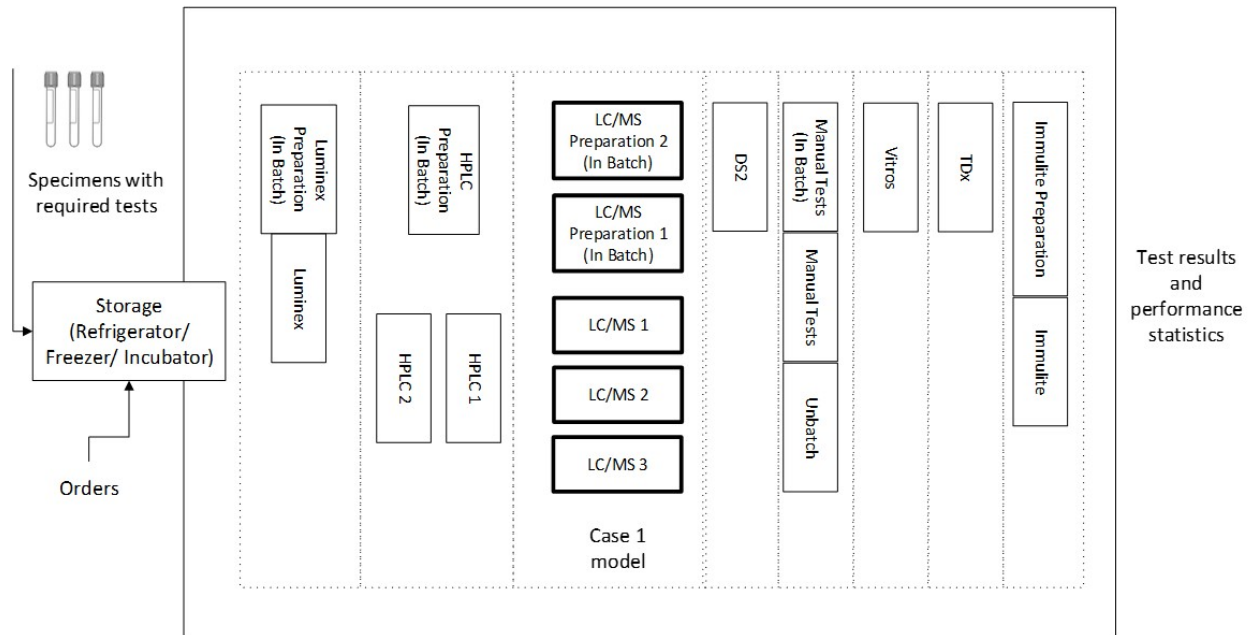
Specimens with required tests

Storage (Refrigerator/ Freezer/ Incubator)

Orders

Luminex Preparation (In Batch)

Luminex

HPLC Preparation (In Batch)

HPLC 2

HPLC 1

LC/MS Preparation 2 (In Batch)

LC/MS Preparation 1 (In Batch)

LC/MS 1

LC/MS 2

LC/MS 3

Case 1 model

DS2

Manual Tests (In Batch)

Manual Tests

Unbatch

Vitros

TDx

Immulite Preparation

Immulite

Test results and performance statistics